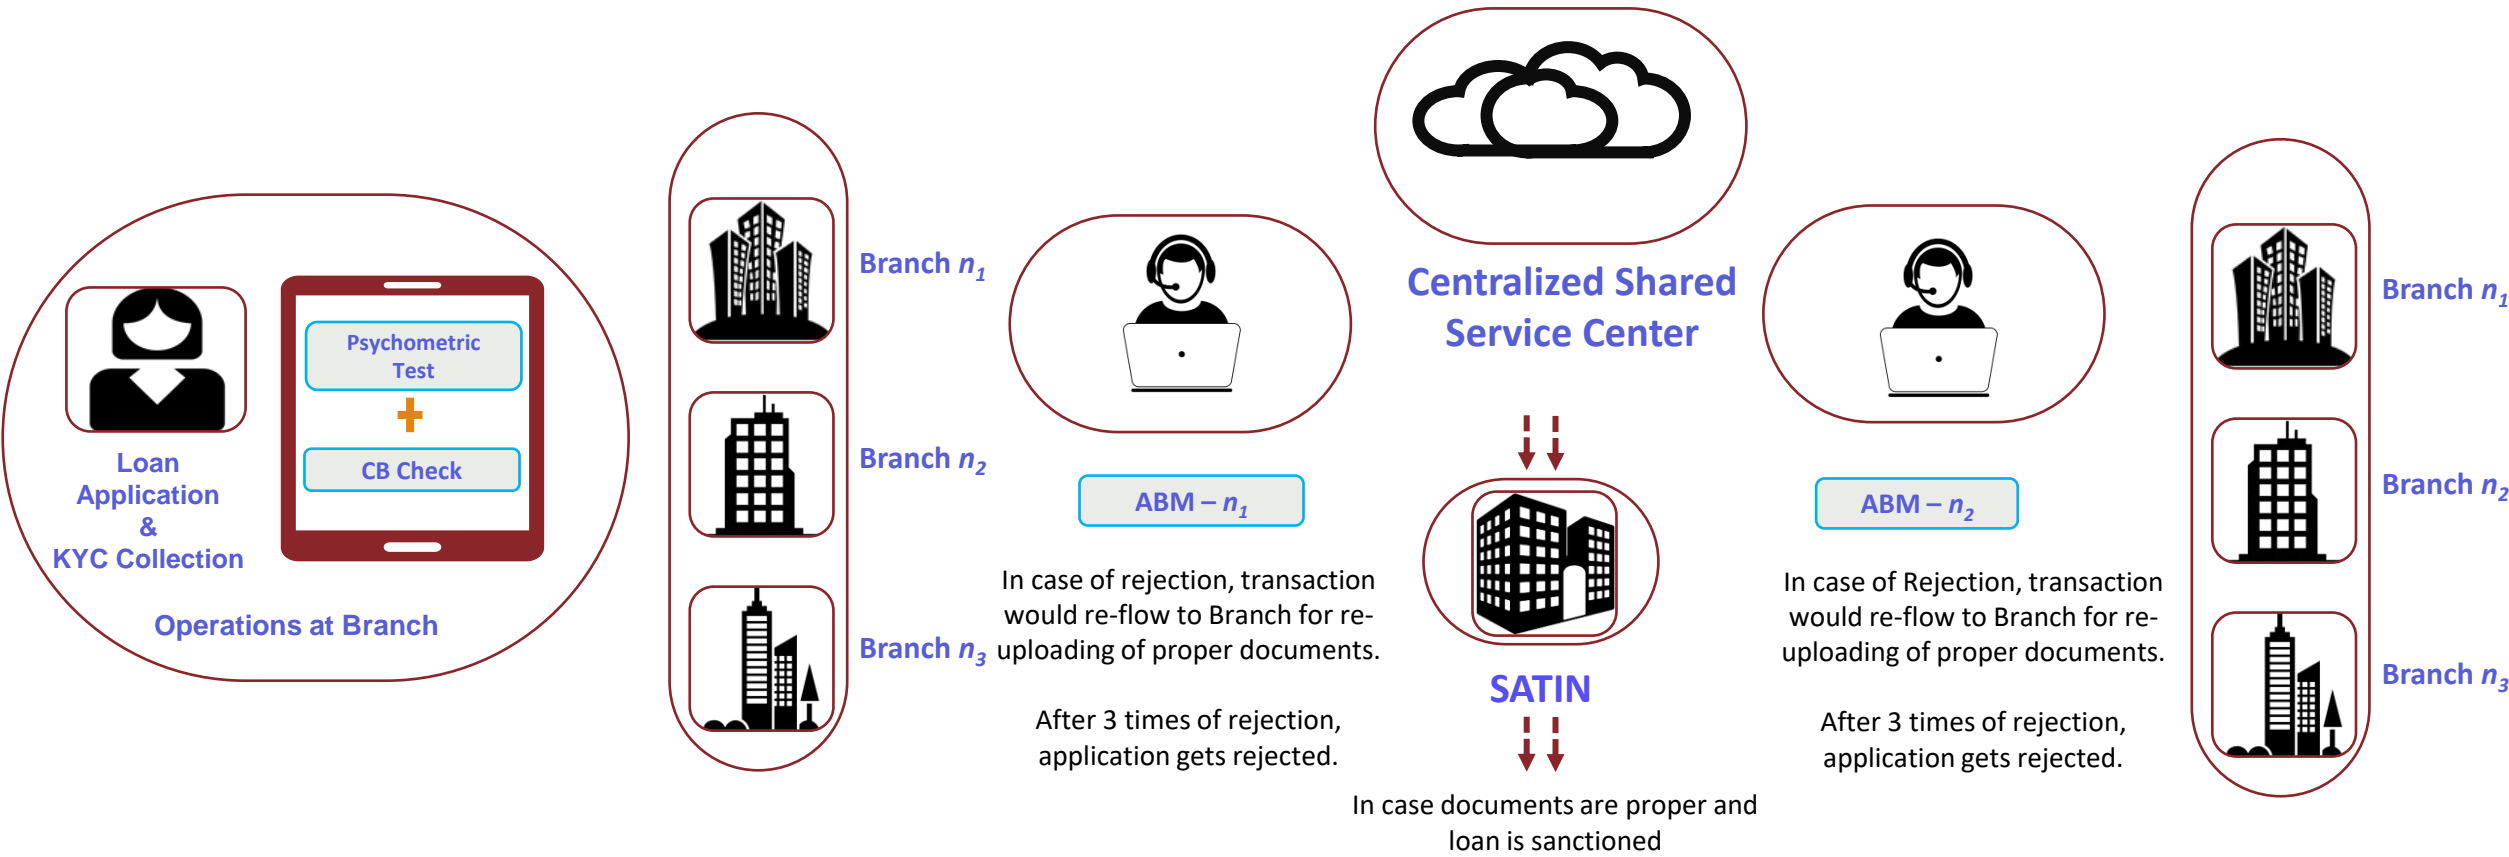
Loan Application & KYC Collection

Psychometric Test

+

CB Check

Operations at Branch

Branch $n_1$

Branch $n_2$

Branch $n_3$

ABM – $n_1$

In case of rejection, transaction would re-flow to Branch for re-uploading of proper documents.

After 3 times of rejection, application gets rejected.

Centralized Shared Service Center

SATIN

In case documents are proper and loan is sanctioned

ABM – $n_2$

In case of Rejection, transaction would re-flow to Branch for re-uploading of proper documents.

After 3 times of rejection, application gets rejected.

Branch $n_1$

Branch $n_2$

Branch $n_3$